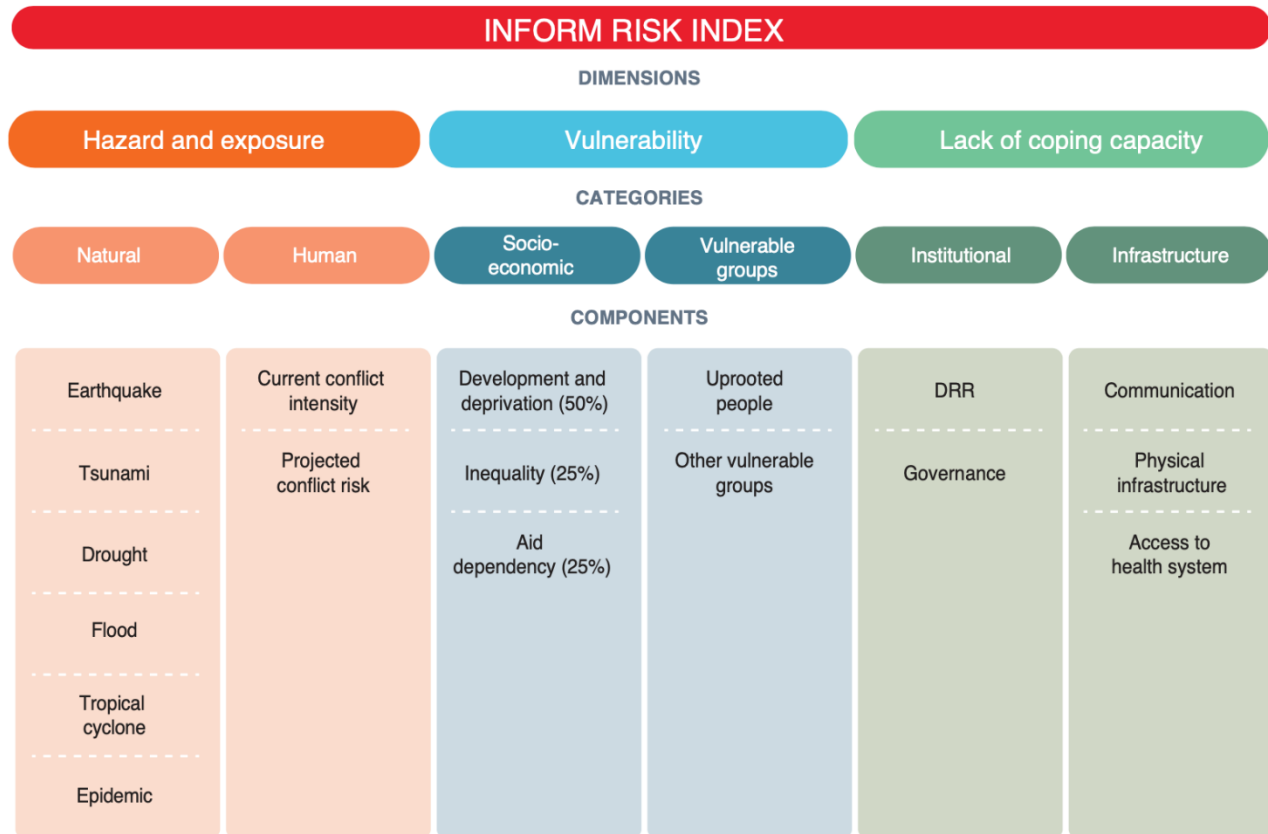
INFORM RISK INDEX

DIMENSIONS

Hazard and exposure

Vulnerability

Lack of coping capacity

CATEGORIES

Natural

Human

Socio-economic

Vulnerable groups

Institutional

Infrastructure

COMPONENTS

Earthquake

Tsunami

Drought

Flood

Tropical cyclone

Epidemic

Current conflict intensity

Projected conflict risk

Development and deprivation (50%)

Inequality (25%)

Aid dependency (25%)

Uprooted people

Other vulnerable groups

DRR

Governance

Communication

Physical infrastructure

Access to health system